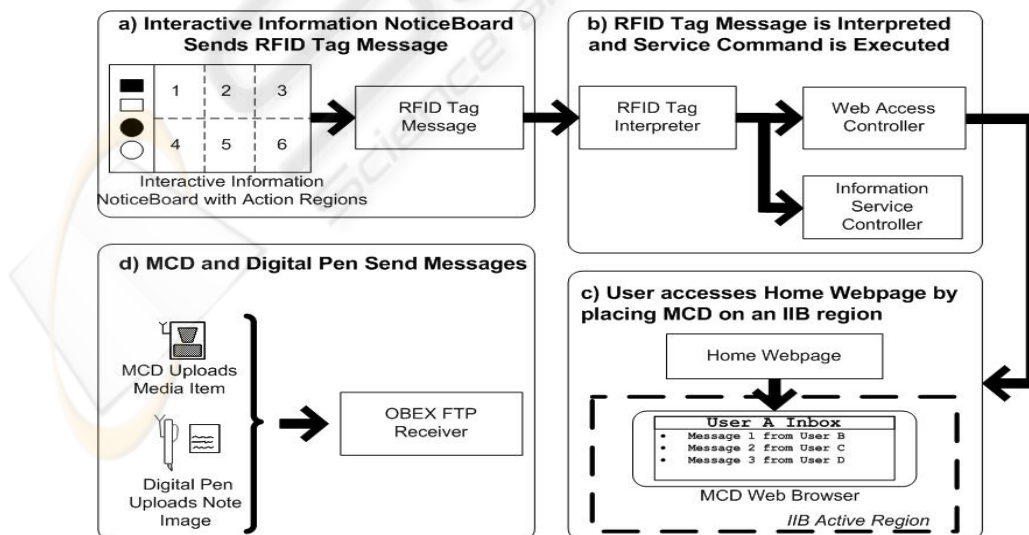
a) Interactive Information NoticeBoard Sends RFID Tag Message

| 1 | 2 | 3 |
|---|---|---|
| 4 | 5 | 6 |

Interactive Information NoticeBoard with Action Regions

RFID Tag Message

b) RFID Tag Message is Interpreted and Service Command is Executed

RFID Tag Interpreter

Web Access Controller

Information Service Controller

d) MCD and Digital Pen Send Messages

MCD Uploads Media Item

Digital Pen Uploads Note Image

OBEX FTP Receiver

c) User accesses Home Webpage by placing MCD on an IIB region

Home Webpage

User A Inbox
• Message 1 from User B
• Message 2 from User C
• Message 3 from User D

MCD Web Browser

IIB Active Region